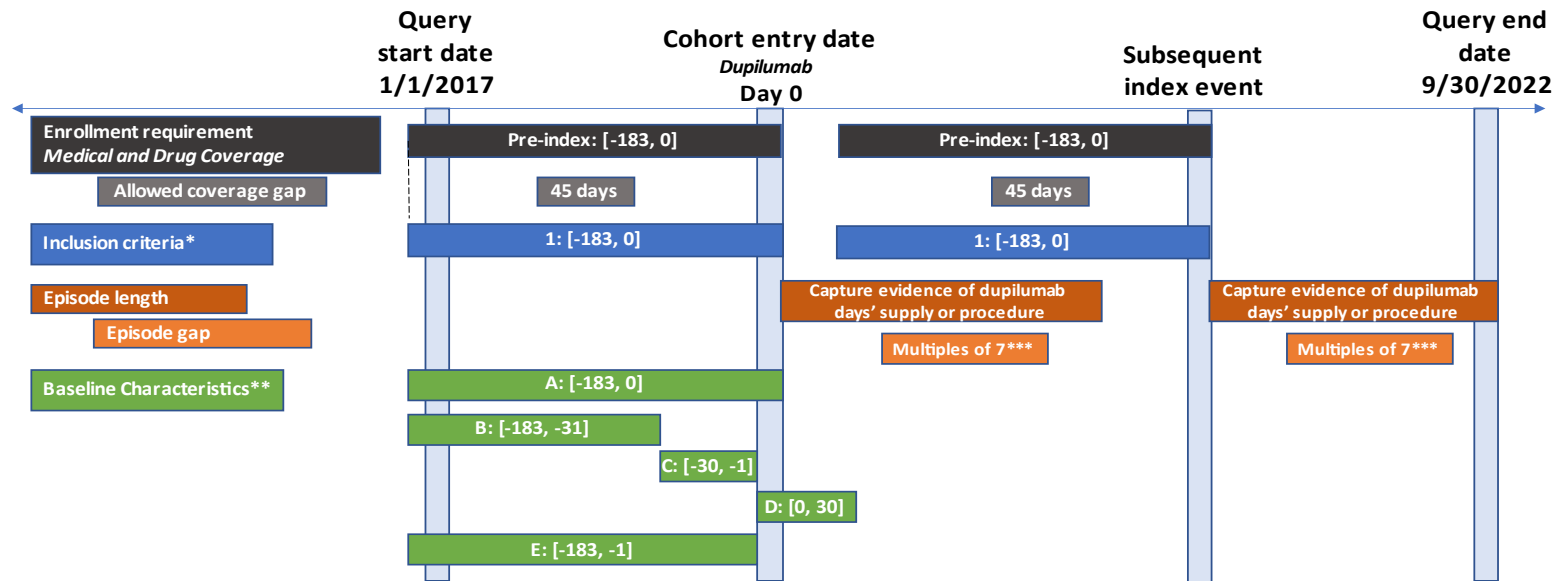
Query start date 1/1/2017

Cohort entry date
*Dupilumab*
Day 0

Subsequent index event

Query end date 9/30/2022

Enrollment requirement
*Medical and Drug Coverage*

Pre-index: [-183, 0]

Pre-index: [-183, 0]

Allowed coverage gap

45 days

45 days

Inclusion criteria*

1: [-183, 0]

1: [-183, 0]

Episode length

Capture evidence of dupilumab days' supply or procedure

Capture evidence of dupilumab days' supply or procedure

Episode gap

Multiples of 7***

Multiples of 7***

Baseline Characteristics**

A: [-183, 0]

B: [-183, -31]

C: [-30, -1]

D: [0, 30]

E: [-183, -1]